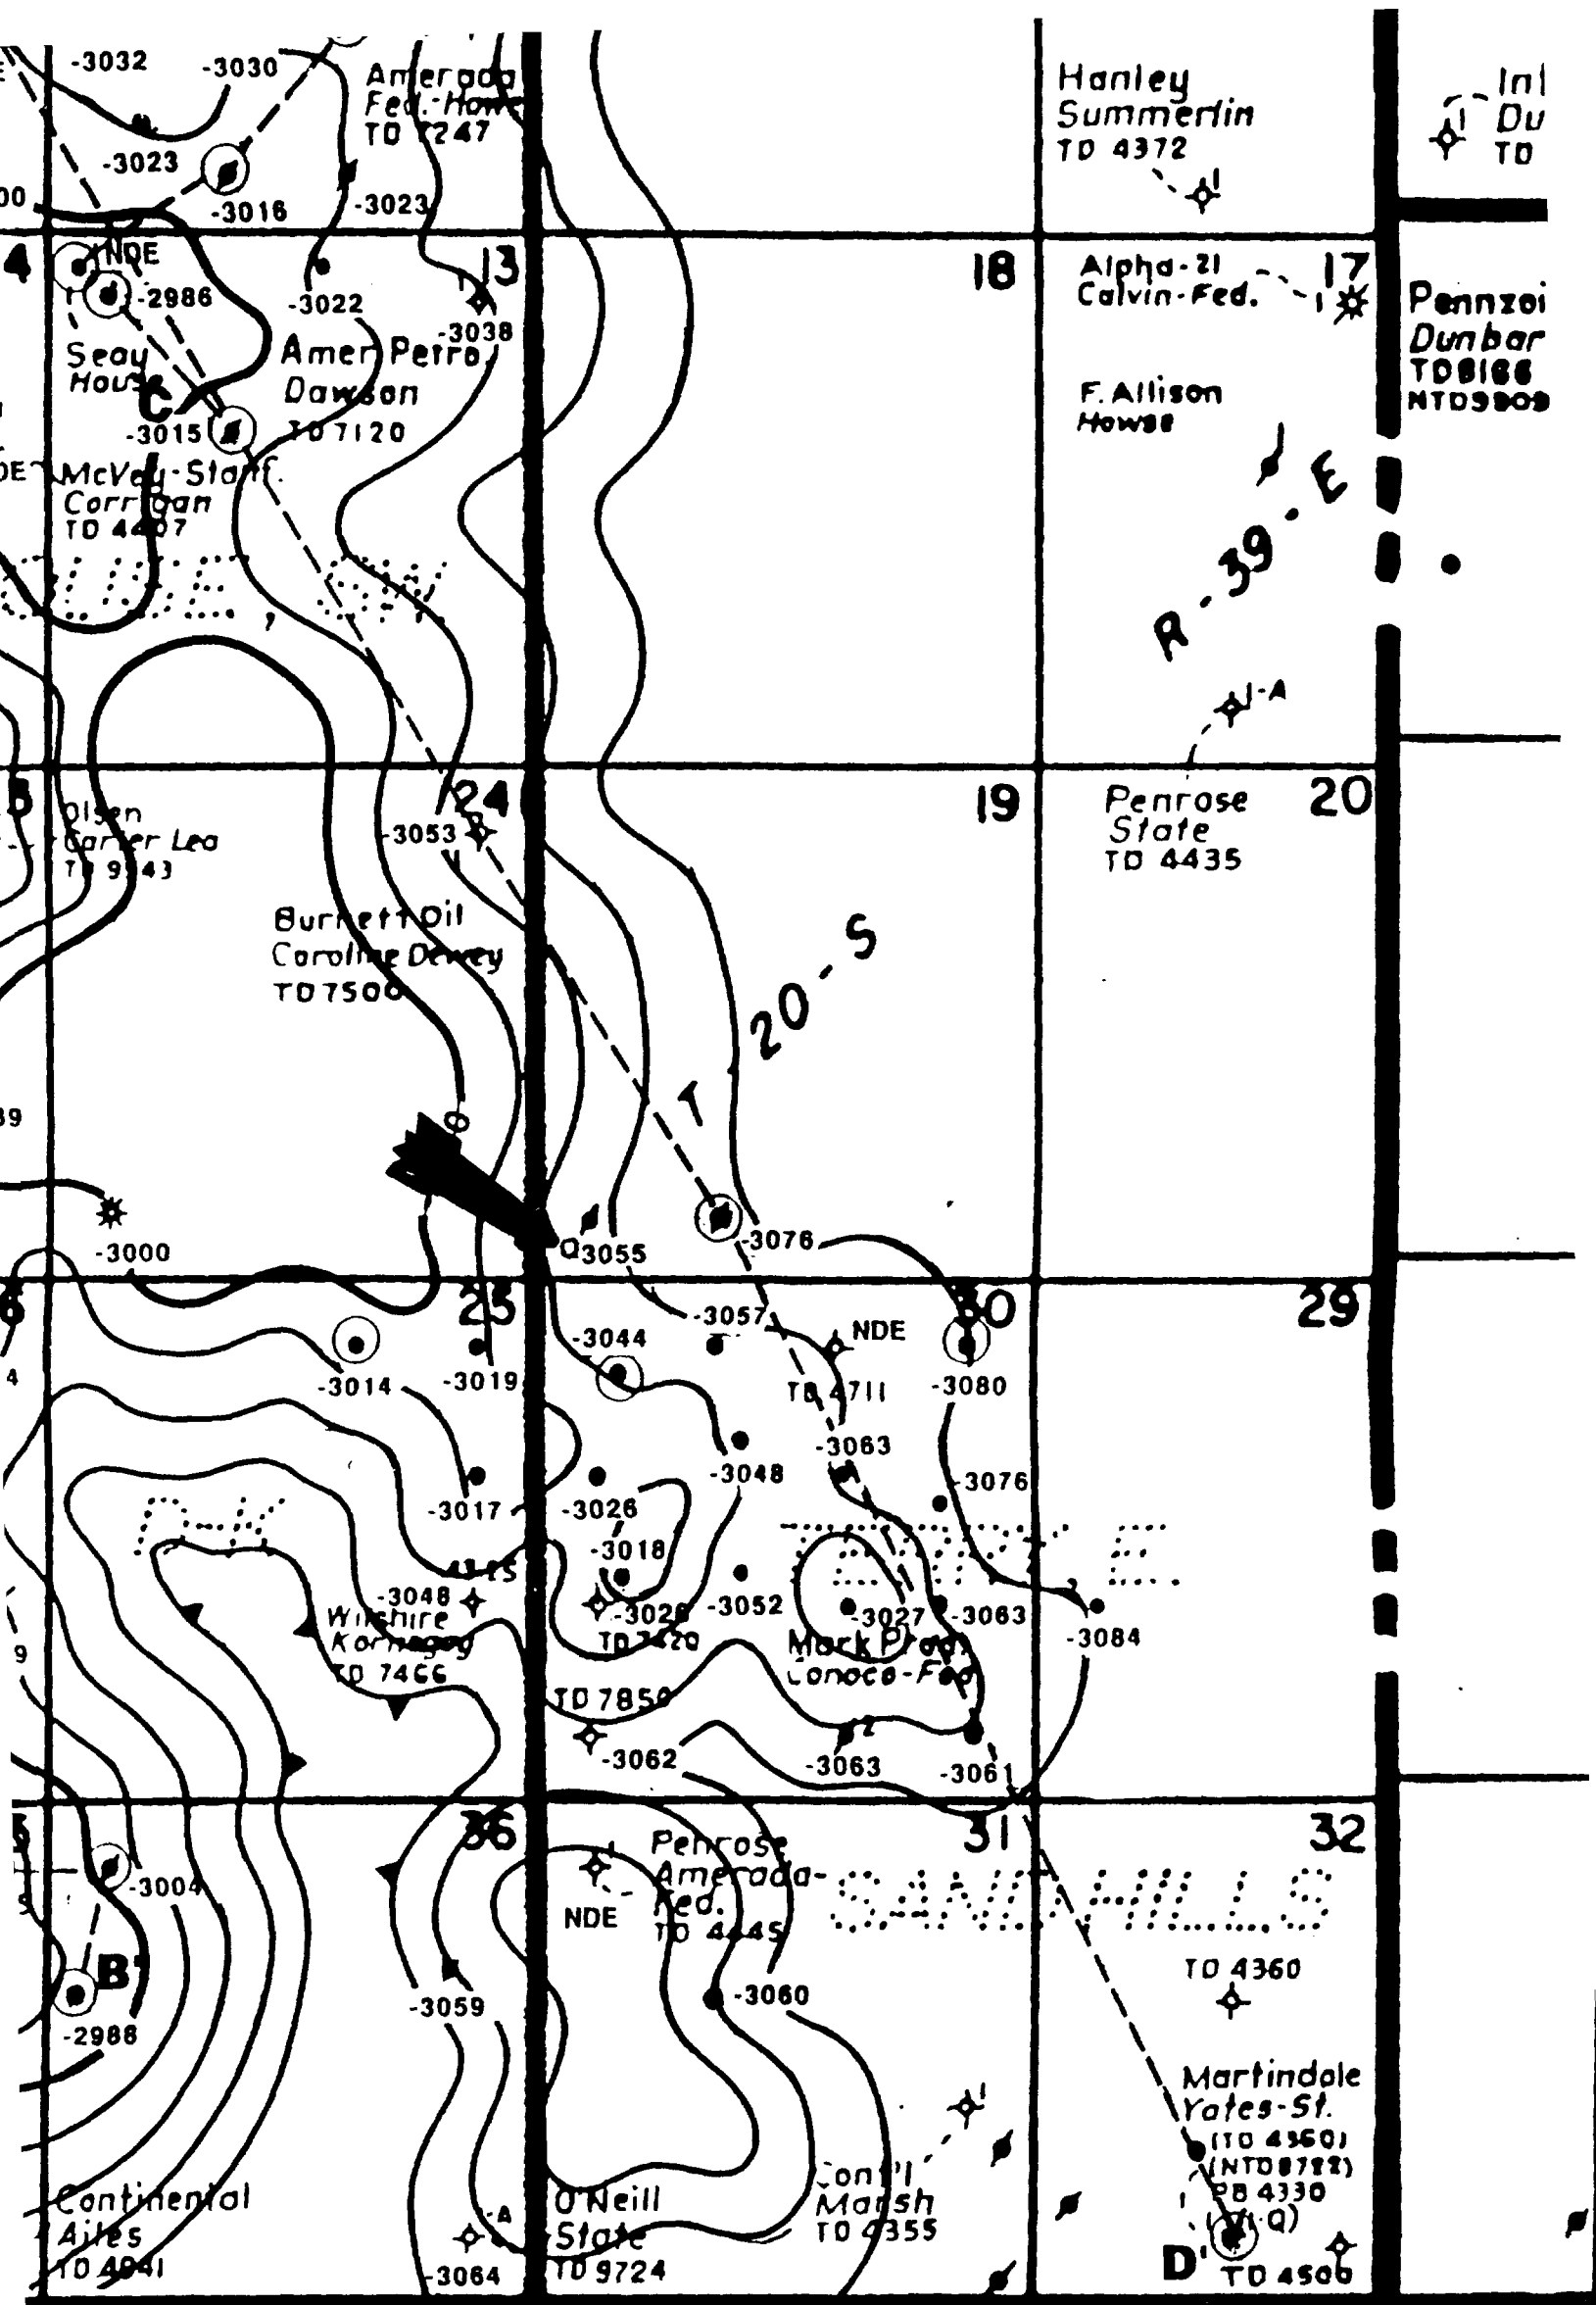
-3032 -3030 Amerada Fed.-Howe TD 7247
-3023 -3016 -3023
00
Hanley Summerlin TD 4372
Inl Du TD
4 NDE -2986
13 -3022 -3038
18 Alpha-21 Calvin-Fed. 17
Pennzoi Dunbar TD8166 NTD9909
Seay House C -3015
Amer Petro Dawson TD 7120
F. Allison Howse
McVey-Staff. Corrigan TD 4407
R-39-E
Olsen Carter Lea TD 9143
24 -3053
19 Penrose State TD 4435 20
Burkett Oil Caroline Devey TD7500
T-20-S
39
-3000
-3055 -3076
25 -3014 -3019
-3044 -3057 NDE
TD 4711 -3063
30 -3080
29
-3017 -3026 -3018 -3048 -3076
-3048 Wilshire Kornegay TD 7466
-3020 TD 7420 -3052 -3027 -3063 -3084
Mark Prod. Conoco-Fed.
TD 7850 -3062 -3063 -3061
36 -3004 B'
Penrose Amerada-Fed. TD 4445 NDE
31 32
SAND HILLS
-2988 -3059 -3060
TD 4360
Martindale Yates-St. (TD 4360) (NTD8722) PB 4330 (W-Q)
Continental Ailes TD 4041
-3064
O'Neill State TD 9724
Cont'l Marsh TD 4355
D' TD 4506